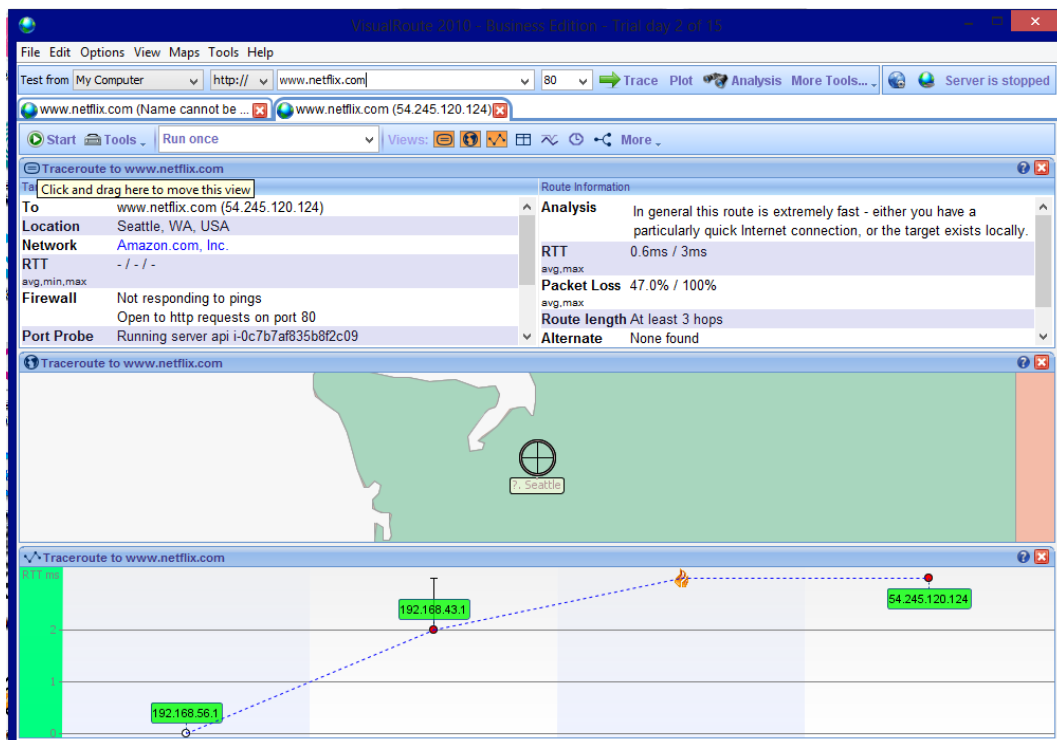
VisualRoute 2010 - Business Edition - Trial day 2 of 15

File Edit Options View Maps Tools Help

Test from My Computer http:// www.netflix.com 80 Trace Plot Analysis More Tools... Server is stopped

www.netflix.com (Name cannot be ... www.netflix.com (54.245.120.124)

Start Tools Run once Views: More

Traceroute to www.netflix.com

Click and drag here to move this view

| | |
|---|---|
| To | www.netflix.com (54.245.120.124) |
| Location | Seattle, WA, USA |
| Network | Amazon.com, Inc. |
| RTT avg,min,max | - / - / - |
| Firewall | Not responding to pings Open to http requests on port 80 |
| Port Probe | Running server api i-0c7b7af835b8f2c09 |

Route Information

| | |
|---|---|
| Analysis | In general this route is extremely fast - either you have a particularly quick Internet connection, or the target exists locally. |
| RTT avg,max | 0.6ms / 3ms |
| Packet Loss avg,max | 47.0% / 100% |
| Route length | At least 3 hops |
| Alternate | None found |

Traceroute to www.netflix.com

?. Seattle

Traceroute to www.netflix.com

RTT ms

2

1

0

192.168.43.1

54.245.120.124

192.168.56.1